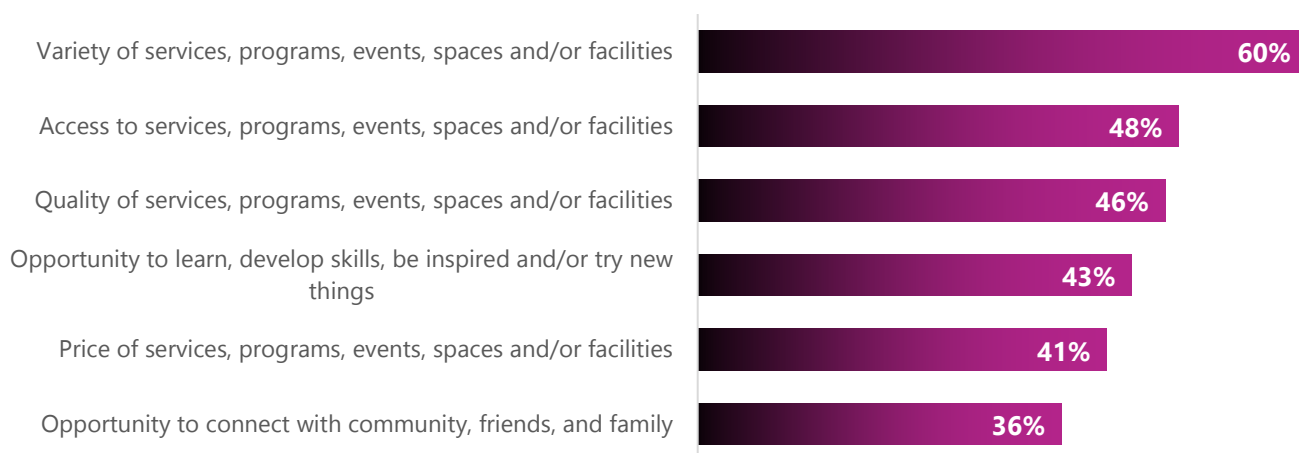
Variety of services, programs, events, spaces and/or facilities 60%

Access to services, programs, events, spaces and/or facilities 48%

Quality of services, programs, events, spaces and/or facilities 46%

Opportunity to learn, develop skills, be inspired and/or try new things 43%

Price of services, programs, events, spaces and/or facilities 41%

Opportunity to connect with community, friends, and family 36%